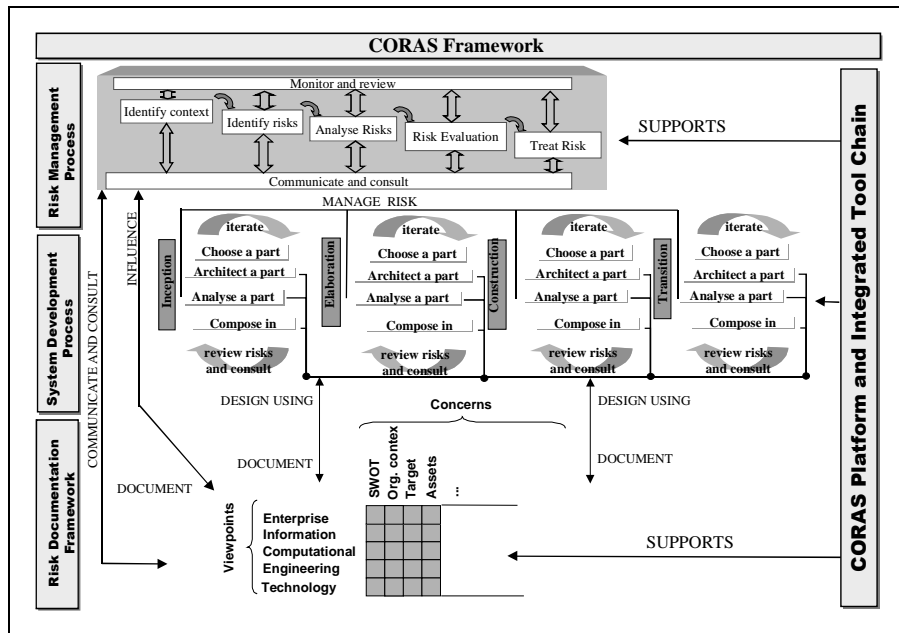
CORAS Framework

Risk Management Process

Monitor and review

Identify context

Identify risks

Analyse Risks

Risk Evaluation

Treat Risk

Communicate and consult

SUPPORTS

CORAS Platform and Integrated Tool Chain

MANAGE RISK

System Development Process

INFLUENCE

COMMUNICATE AND CONSULT

Inception

iterate
Choose a part
Architect a part
Analyse a part
Compose in
review risks and consult

Elaboration

iterate
Choose a part
Architect a part
Analyse a part
Compose in
review risks and consult

Construction

iterate
Choose a part
Architect a part
Analyse a part
Compose in
review risks and consult

Transition

iterate
Choose a part
Architect a part
Analyse a part
Compose in
review risks and consult

DESIGN USING

DESIGN USING

Concerns

DOCUMENT

DOCUMENT

DOCUMENT

Risk Documentation Framework

SWOT
Org. contex
Target
Assets
...

Viewpoints

Enterprise
Information
Computational
Engineering
Technology

SUPPORTS